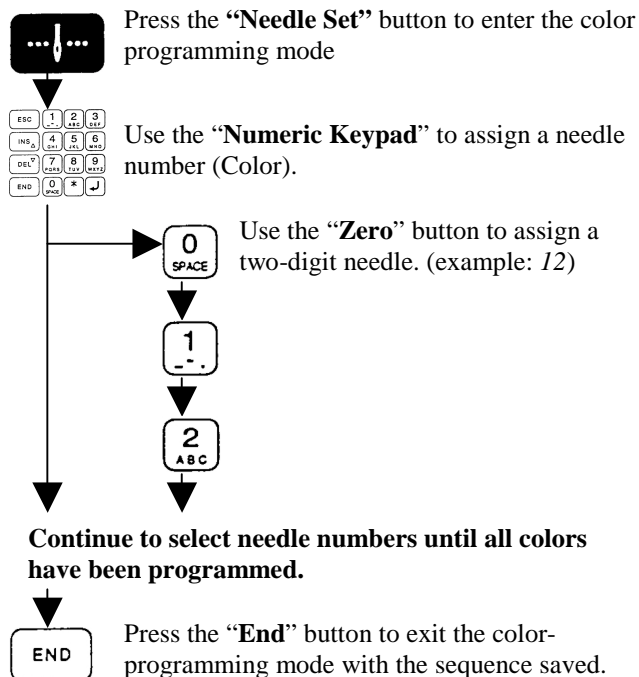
Press the "Needle Set" button to enter the color programming mode

ESC 1 2 3 INS 4 5 6 DEL 7 8 9 END 0 * ↵

Use the "Numeric Keypad" to assign a needle number (Color).

0 SPACE

Use the "Zero" button to assign a two-digit needle. (example: 12)

1

2 ABC

Continue to select needle numbers until all colors have been programmed.

END

Press the "End" button to exit the color-programming mode with the sequence saved.